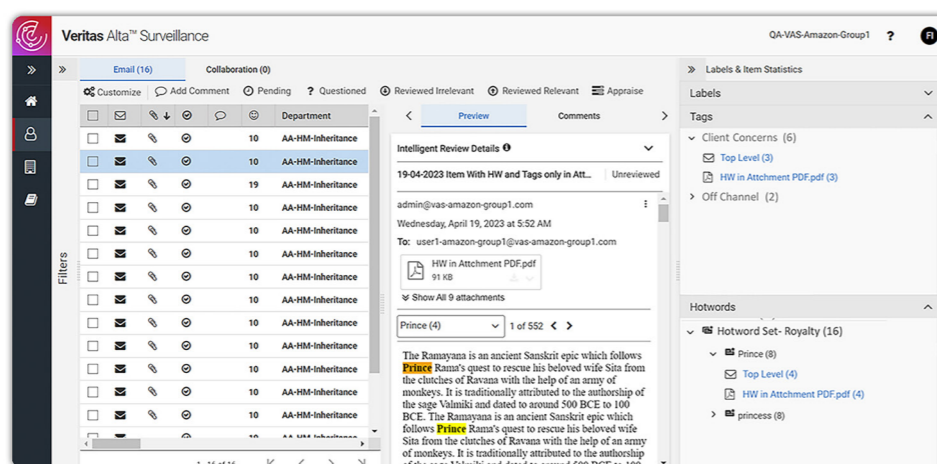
Veritas Alta™ Surveillance

QA-VAS-Amazon-Group1 ?

Filters

Email (16) Collaboration (0)

Customize Add Comment Pending Questioned Reviewed Irrelevant Reviewed Relevant Appraise

| | | | | | | Department |
|---|---|---|---|---|---|---|
| | | | | | 10 | AA-HM-Inheritance |
| | | | | | 10 | AA-HM-Inheritance |
| | | | | | 19 | AA-HM-Inheritance |
| | | | | | 10 | AA-HM-Inheritance |
| | | | | | 10 | AA-HM-Inheritance |
| | | | | | 10 | AA-HM-Inheritance |
| | | | | | 10 | AA-HM-Inheritance |
| | | | | | 10 | AA-HM-Inheritance |
| | | | | | 10 | AA-HM-Inheritance |
| | | | | | 10 | AA-HM-Inheritance |
| | | | | | 10 | AA-HM-Inheritance |
| | | | | | 10 | AA-HM-Inheritance |
| | | | | | 10 | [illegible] |

Preview Comments

Intelligent Review Details

19-04-2023 Item With HW and Tags only in Att... Unreviewed

admin@vas-amazon-group1.com
Wednesday, April 19, 2023 at 5:52 AM
To: user1-amazon-group1@vas-amazon-group1.com

HW in Attchment PDF.pdf
91 KB

Show All 9 attachments

Prince (4) 1 of 552

The Ramayana is an ancient Sanskrit epic which follows Prince Rama's quest to rescue his beloved wife Sita from the clutches of Ravana with the help of an army of monkeys. It is traditionally attributed to the authorship of the sage Valmiki and dated to around 500 BCE to 100 BCE. The Ramayana is an ancient Sanskrit epic which follows Prince Rama's quest to rescue his beloved wife Sita from the clutches of Ravana with the help of an army of monkeys. It is traditionally attributed to the authorship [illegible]

Labels & Item Statistics

Labels

Tags

Client Concerns (6)
Top Level (3)
HW in Attchment PDF.pdf (3)
Off Channel (2)

Hotwords

Hotword Set- Royalty (16)
Prince (8)
Top Level (4)
HW in Attchment PDF.pdf (4)
princess (8)